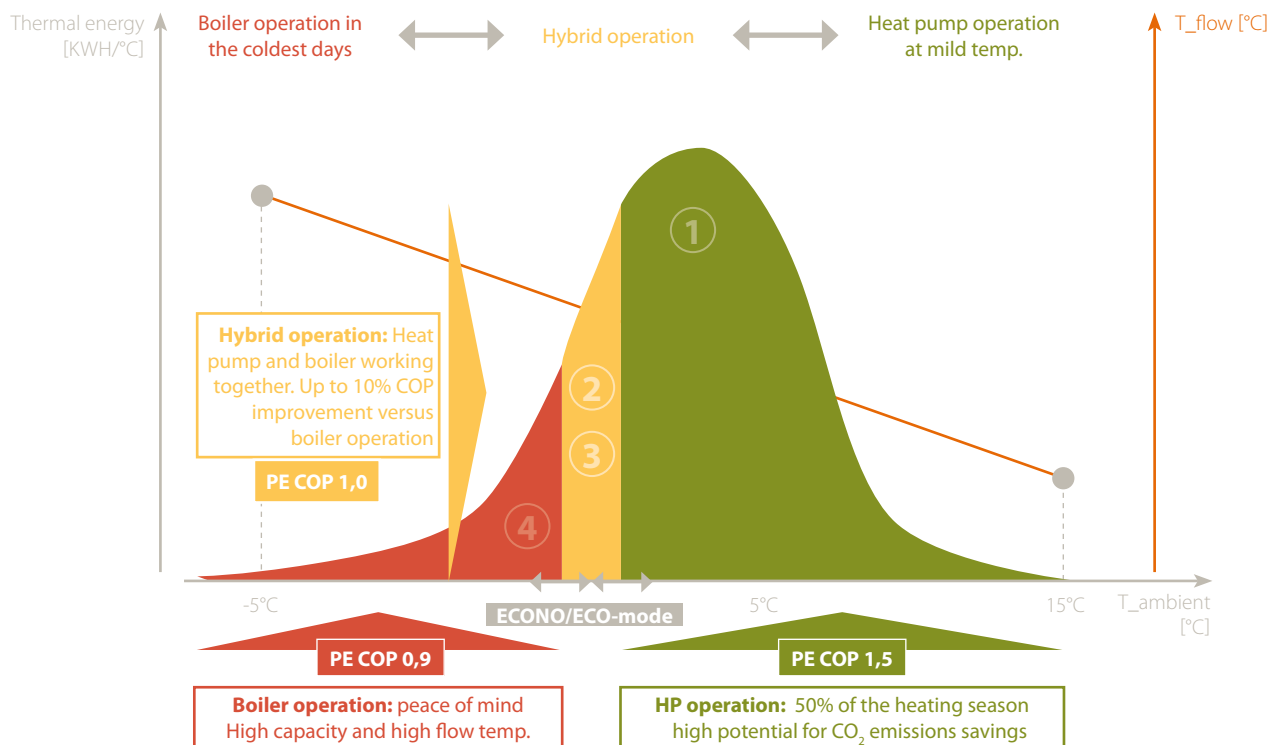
Thermal energy [KWH/°C]

Boiler operation in the coldest days

Hybrid operation

Heat pump operation at mild temp.

T_flow [°C]

1

Hybrid operation: Heat pump and boiler working together. Up to 10% COP improvement versus boiler operation

2

3

PE COP 1,0

4

-5°C

ECONO/ECO-mode

5°C

15°C

T_ambient [°C]

PE COP 0,9

PE COP 1,5

Boiler operation: peace of mind High capacity and high flow temp.

HP operation: 50% of the heating season high potential for $CO_2$ emissions savings